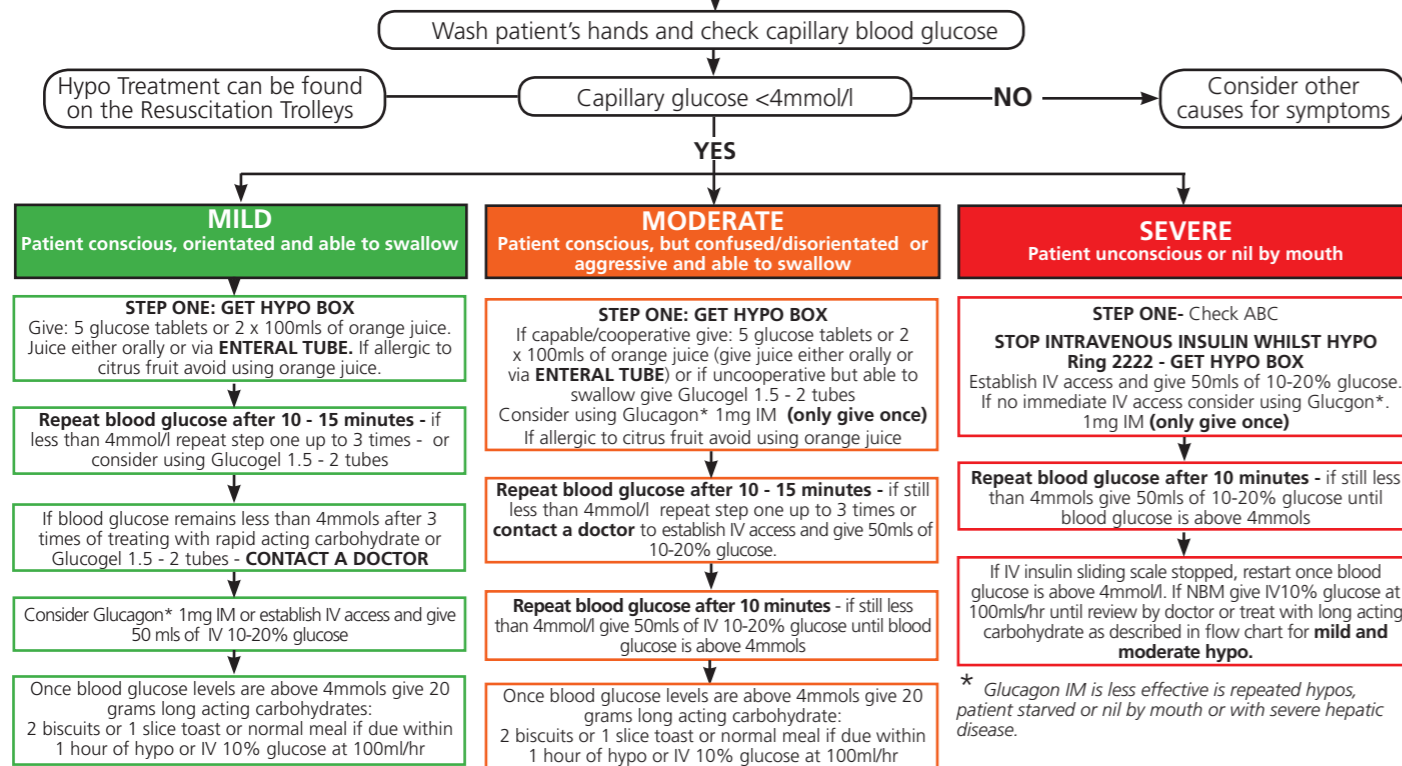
Wash patient's hands and check capillary blood glucose

Hypo Treatment can be found on the Resuscitation Trolleys

Capillary glucose <4mmol/l

NO

Consider other causes for symptoms

YES

MILD
Patient conscious, orientated and able to swallow

STEP ONE: GET HYPO BOX
Give: 5 glucose tablets or 2 x 100mls of orange juice. Juice either orally or via ENTERAL TUBE. If allergic to citrus fruit avoid using orange juice.

Repeat blood glucose after 10 - 15 minutes - if less than 4mmol/l repeat step one up to 3 times - or consider using Glucogel 1.5 - 2 tubes

If blood glucose remains less than 4mmols after 3 times of treating with rapid acting carbohydrate or Glucogel 1.5 - 2 tubes - CONTACT A DOCTOR

Consider Glucagon* 1mg IM or establish IV access and give 50 mls of IV 10-20% glucose

Once blood glucose levels are above 4mmols give 20 grams long acting carbohydrates:
2 biscuits or 1 slice toast or normal meal if due within 1 hour of hypo or IV 10% glucose at 100ml/hr

MODERATE
Patient conscious, but confused/disorientated or aggressive and able to swallow

STEP ONE: GET HYPO BOX
If capable/cooperative give: 5 glucose tablets or 2 x 100mls of orange juice (give juice either orally or via ENTERAL TUBE) or if uncooperative but able to swallow give Glucogel 1.5 - 2 tubes
Consider using Glucagon* 1mg IM (only give once)
If allergic to citrus fruit avoid using orange juice

Repeat blood glucose after 10 - 15 minutes - if still less than 4mmol/l repeat step one up to 3 times or contact a doctor to establish IV access and give 50mls of 10-20% glucose.

Repeat blood glucose after 10 minutes - if still less than 4mmol/l give 50mls of IV 10-20% glucose until blood glucose is above 4mmols

Once blood glucose levels are above 4mmols give 20 grams long acting carbohydrate:
2 biscuits or 1 slice toast or normal meal if due within 1 hour of hypo or IV 10% glucose at 100ml/hr

SEVERE
Patient unconscious or nil by mouth

STEP ONE- Check ABC
STOP INTRAVENOUS INSULIN WHILST HYPO
Ring 2222 - GET HYPO BOX
Establish IV access and give 50mls of 10-20% glucose. If no immediate IV access consider using Glucgon*. 1mg IM (only give once)

Repeat blood glucose after 10 minutes - if still less than 4mmols give 50mls of 10-20% glucose until blood glucose is above 4mmols

If IV insulin sliding scale stopped, restart once blood glucose is above 4mmol/l. If NBM give IV10% glucose at 100mls/hr until review by doctor or treat with long acting carbohydrate as described in flow chart for mild and moderate hypo.

* Glucagon IM is less effective is repeated hypos, patient starved or nil by mouth or with severe hepatic disease.